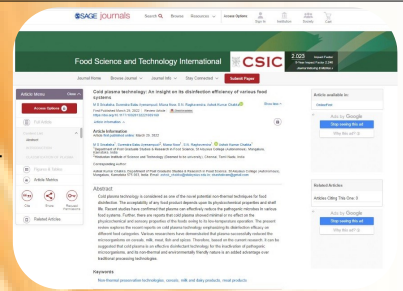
SAGE journals

Search Browse Resources Access Options

Food Science and Technology International

CSIC

Journal Home Browse Journal Journal Info Stay Connected Submit Paper

Article Menu

Access Options

Full Article

Figures & Tables

Article Metrics

Cite Share Request Permissions

Related Articles

Cold plasma technology: An insight on its disinfection efficiency of various food systems

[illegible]

Article Information

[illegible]

Abstract

Cold plasma technology is considered as one of the novel potential non-thermal techniques for food disinfection. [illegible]

Keywords

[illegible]

Article available in:

Related Articles